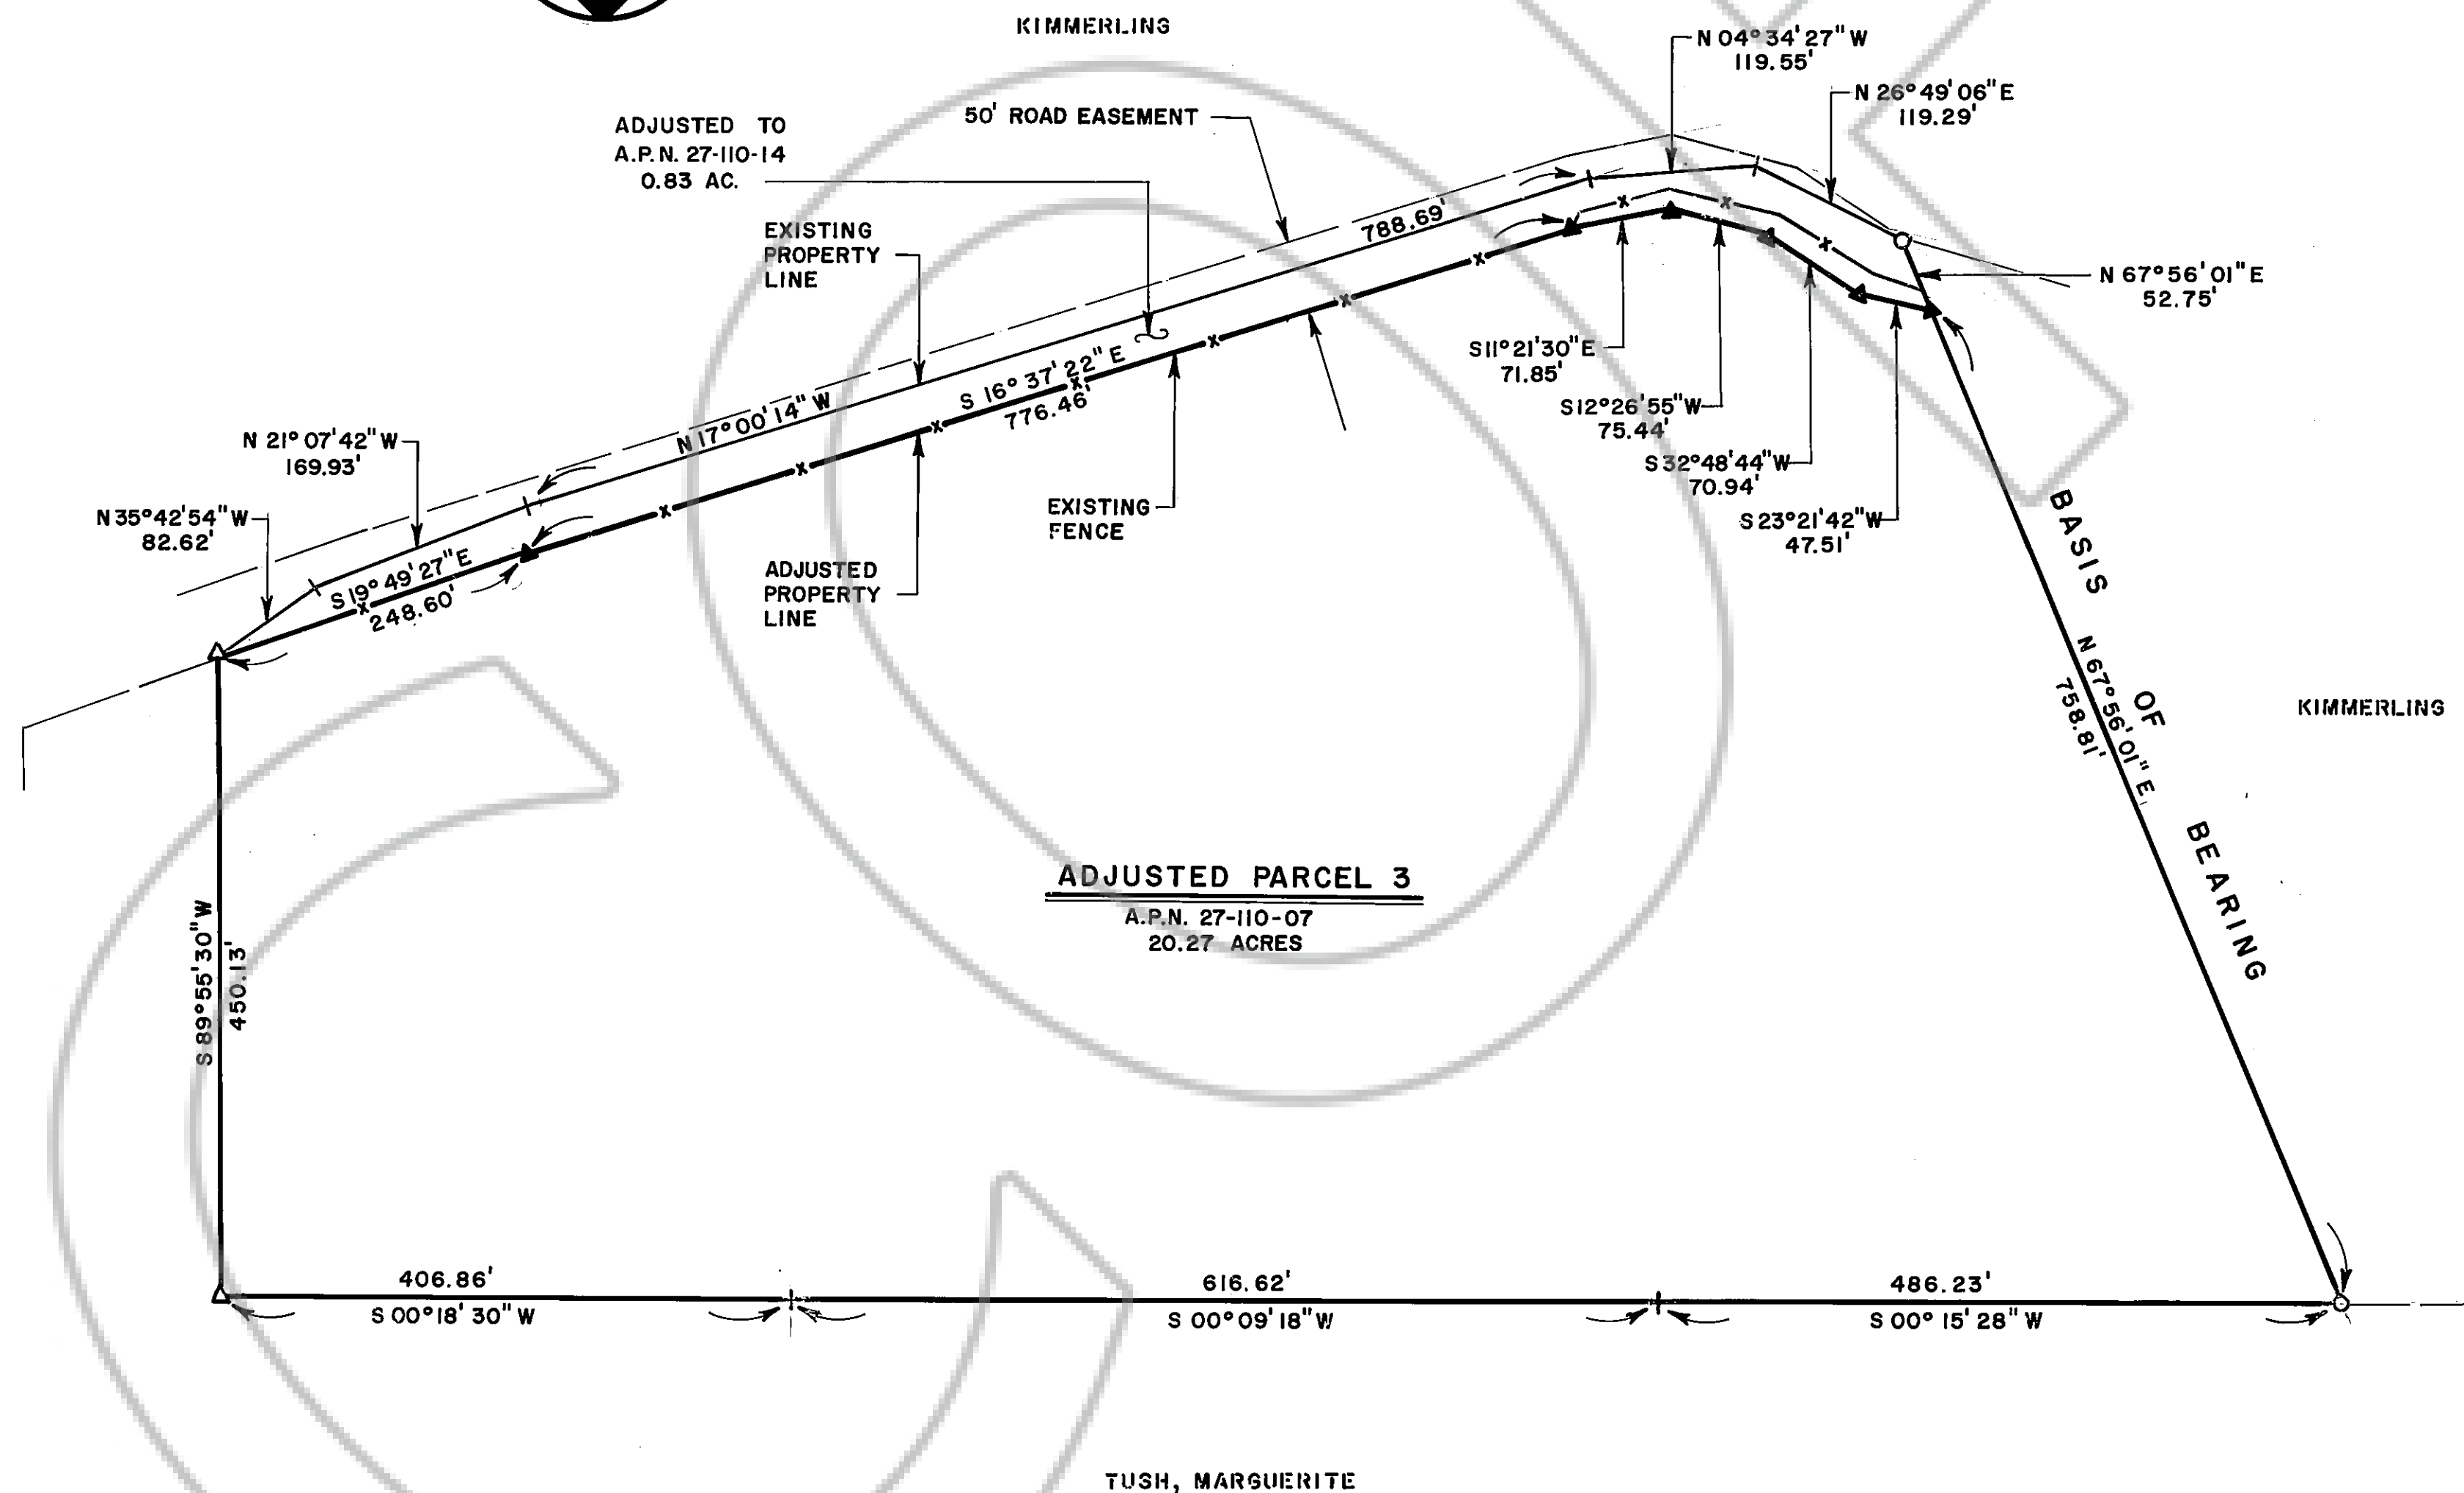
KIMMERLING

N 04° 34' 27" W
119.55'

N 26° 49' 06" E
119.29'

ADJUSTED TO
A.P.N. 27-110-14
0.83 AC.

50' ROAD EASEMENT

EXISTING
PROPERTY
LINE

788.69'

N 67° 56' 01" E
52.75'

S11° 21' 30" E
71.85'

S12° 26' 55" W
75.44'

S 32° 48' 44" W
70.94'

S 23° 21' 42" W
47.51'

N 17° 00' 14" W

S 16° 37' 22" E
776.46'

N 21° 07' 42" W
169.93'

N 35° 42' 54" W
82.62'

S 19° 49' 27" E
248.60'

EXISTING
FENCE

ADJUSTED
PROPERTY
LINE

BASIS OF BEARING

N 67° 56' 01" E
758.81'

KIMMERLING

ADJUSTED PARCEL 3
A.P.N. 27-110-07
20.27 ACRES

S 89° 55' 30" W
450.13'

406.86'
S 00° 18' 30" W

616.62'
S 00° 09' 18" W

486.23'
S 00° 15' 28" W

TUSH, MARGUERITE